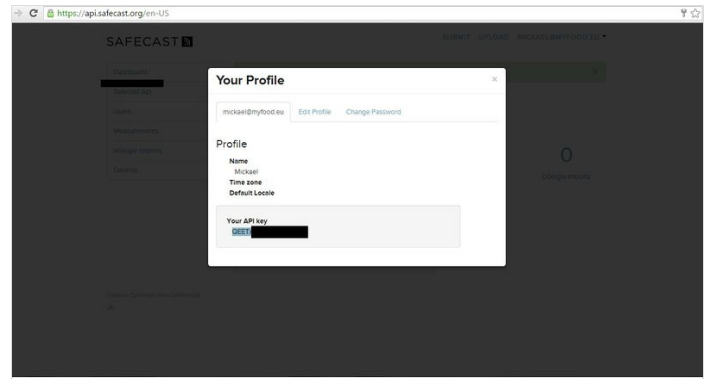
https://api.safecast.org/en-US

SAFECAST

SUBMIT UPLOAD MICKAEL@MYFOOD.EU

Dashboard
Uploaded API
Users
Measurements
Bgeigie Imports
Devices

0
bGeigie imports

Your Profile

×

mickael@myfood.eu Edit Profile Change Password

Profile

Name
Mickael
Time zone
Default Locale

Your API key
QEET